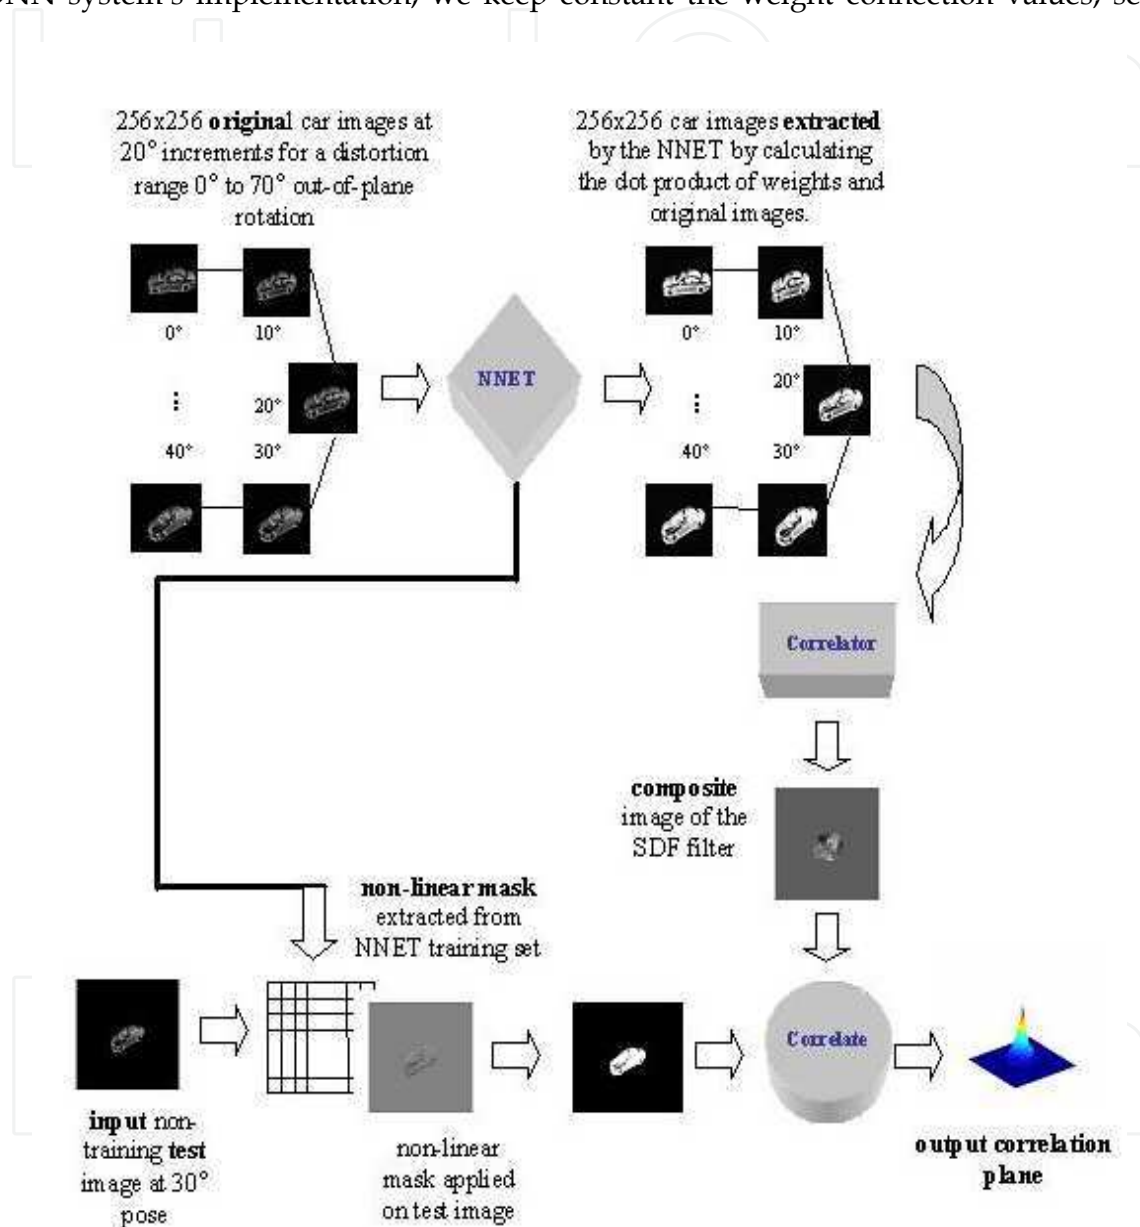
NN system's implementation, we keep constant the weight connection values, se

256x256 **original** car images at 20° increments for a distortion range 0° to 70° out-of-plane rotation

0°

10°

⋮

20°

40°

30°

NNET

256x256 car images **extracted** by the NNET by calculating the dot product of weights and original images.

0°

10°

⋮

20°

40°

30°

Correlator

**composite** image of the SDF filter

**non-linear mask** extracted from NNET training set

**input** non-training **test** image at 30° pose

non-linear mask applied on test image

Correlate

**output correlation plane**